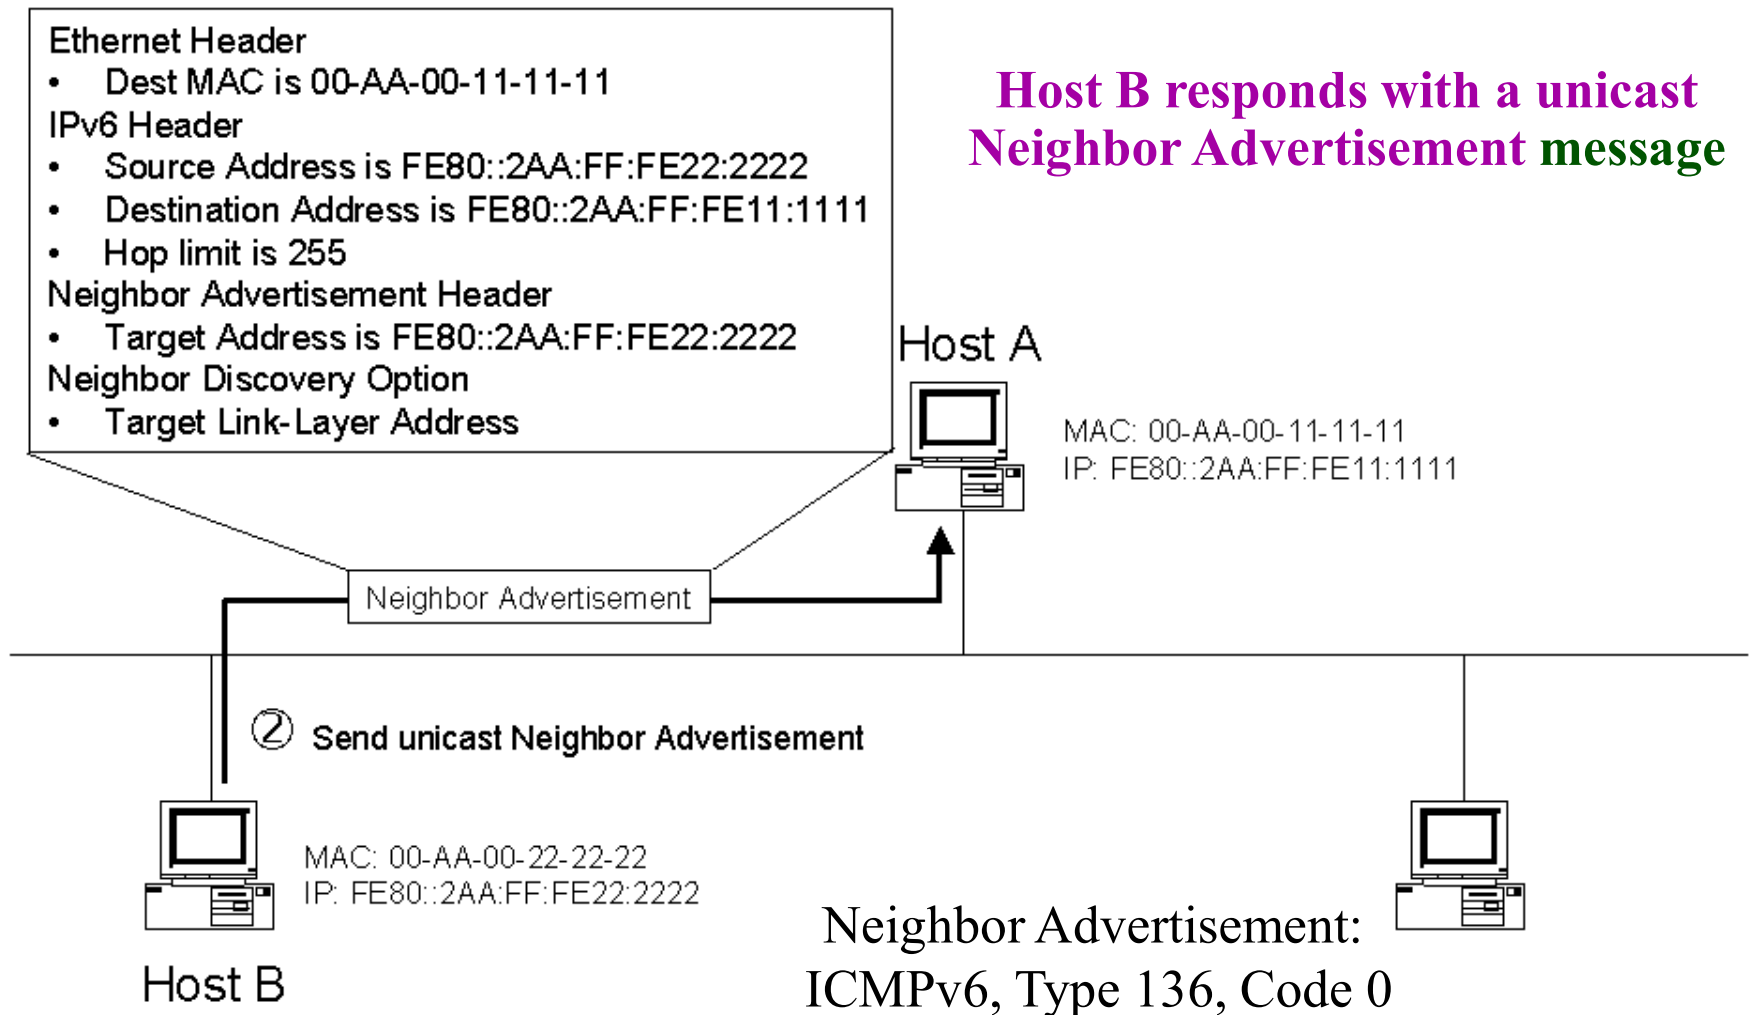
Ethernet Header
• Dest MAC is 00-AA-00-11-11-11
IPv6 Header
• Source Address is FE80::2AA:FF:FE22:2222
• Destination Address is FE80::2AA:FF:FE11:1111
• Hop limit is 255
Neighbor Advertisement Header
• Target Address is FE80::2AA:FF:FE22:2222
Neighbor Discovery Option
• Target Link-Layer Address

Host B responds with a unicast Neighbor Advertisement message

Host A

MAC: 00-AA-00-11-11-11
IP: FE80::2AA:FF:FE11:1111

Neighbor Advertisement

② Send unicast Neighbor Advertisement

MAC: 00-AA-00-22-22-22
IP: FE80::2AA:FF:FE22:2222

Host B

Neighbor Advertisement:
ICMPv6, Type 136, Code 0